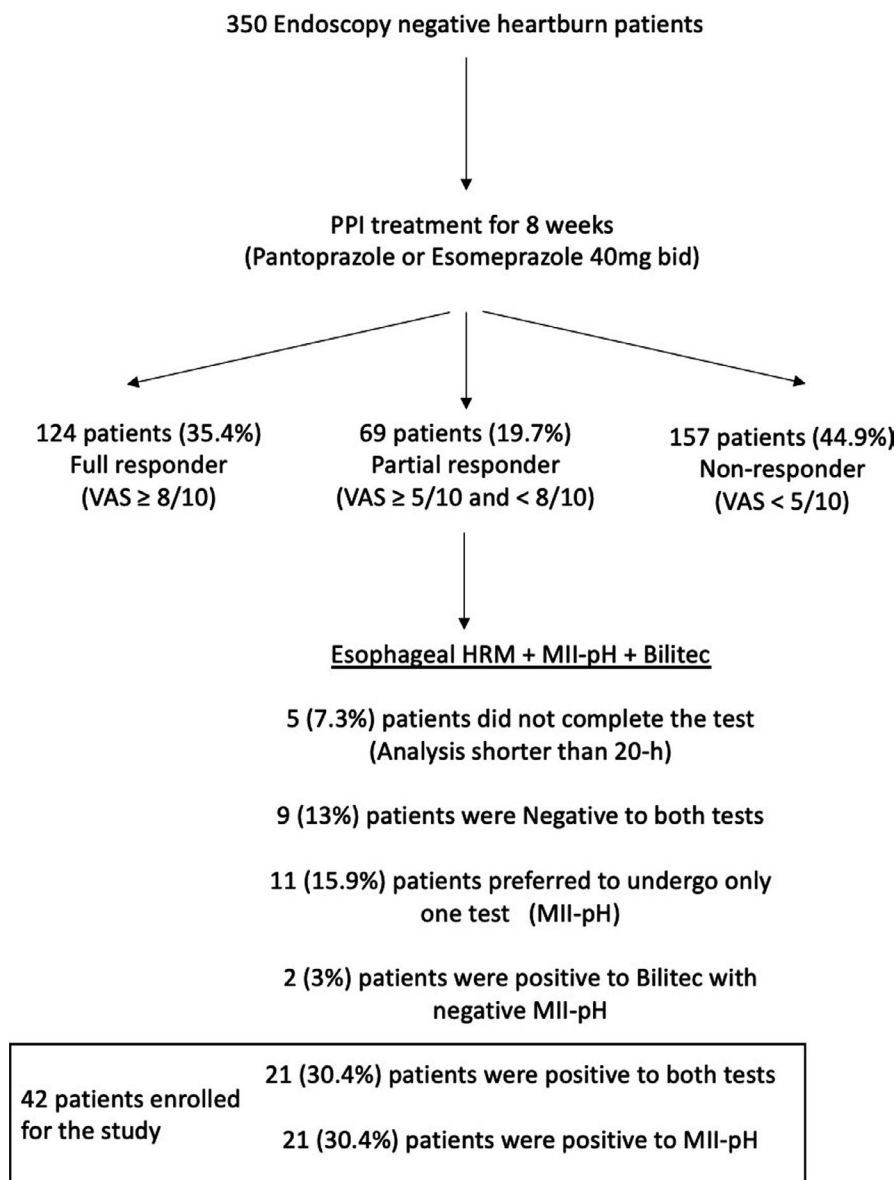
350 Endoscopy negative heartburn patients

PPI treatment for 8 weeks
(Pantoprazole or Esomeprazole 40mg bid)

124 patients (35.4%)
Full responder
(VAS ≥ 8/10)

69 patients (19.7%)
Partial responder
(VAS ≥ 5/10 and < 8/10)

157 patients (44.9%)
Non-responder
(VAS < 5/10)

Esophageal HRM + MII-pH + Bilitec

5 (7.3%) patients did not complete the test
(Analysis shorter than 20-h)

9 (13%) patients were Negative to both tests

11 (15.9%) patients preferred to undergo only one test (MII-pH)

2 (3%) patients were positive to Bilitec with negative MII-pH

42 patients enrolled for the study

21 (30.4%) patients were positive to both tests

21 (30.4%) patients were positive to MII-pH